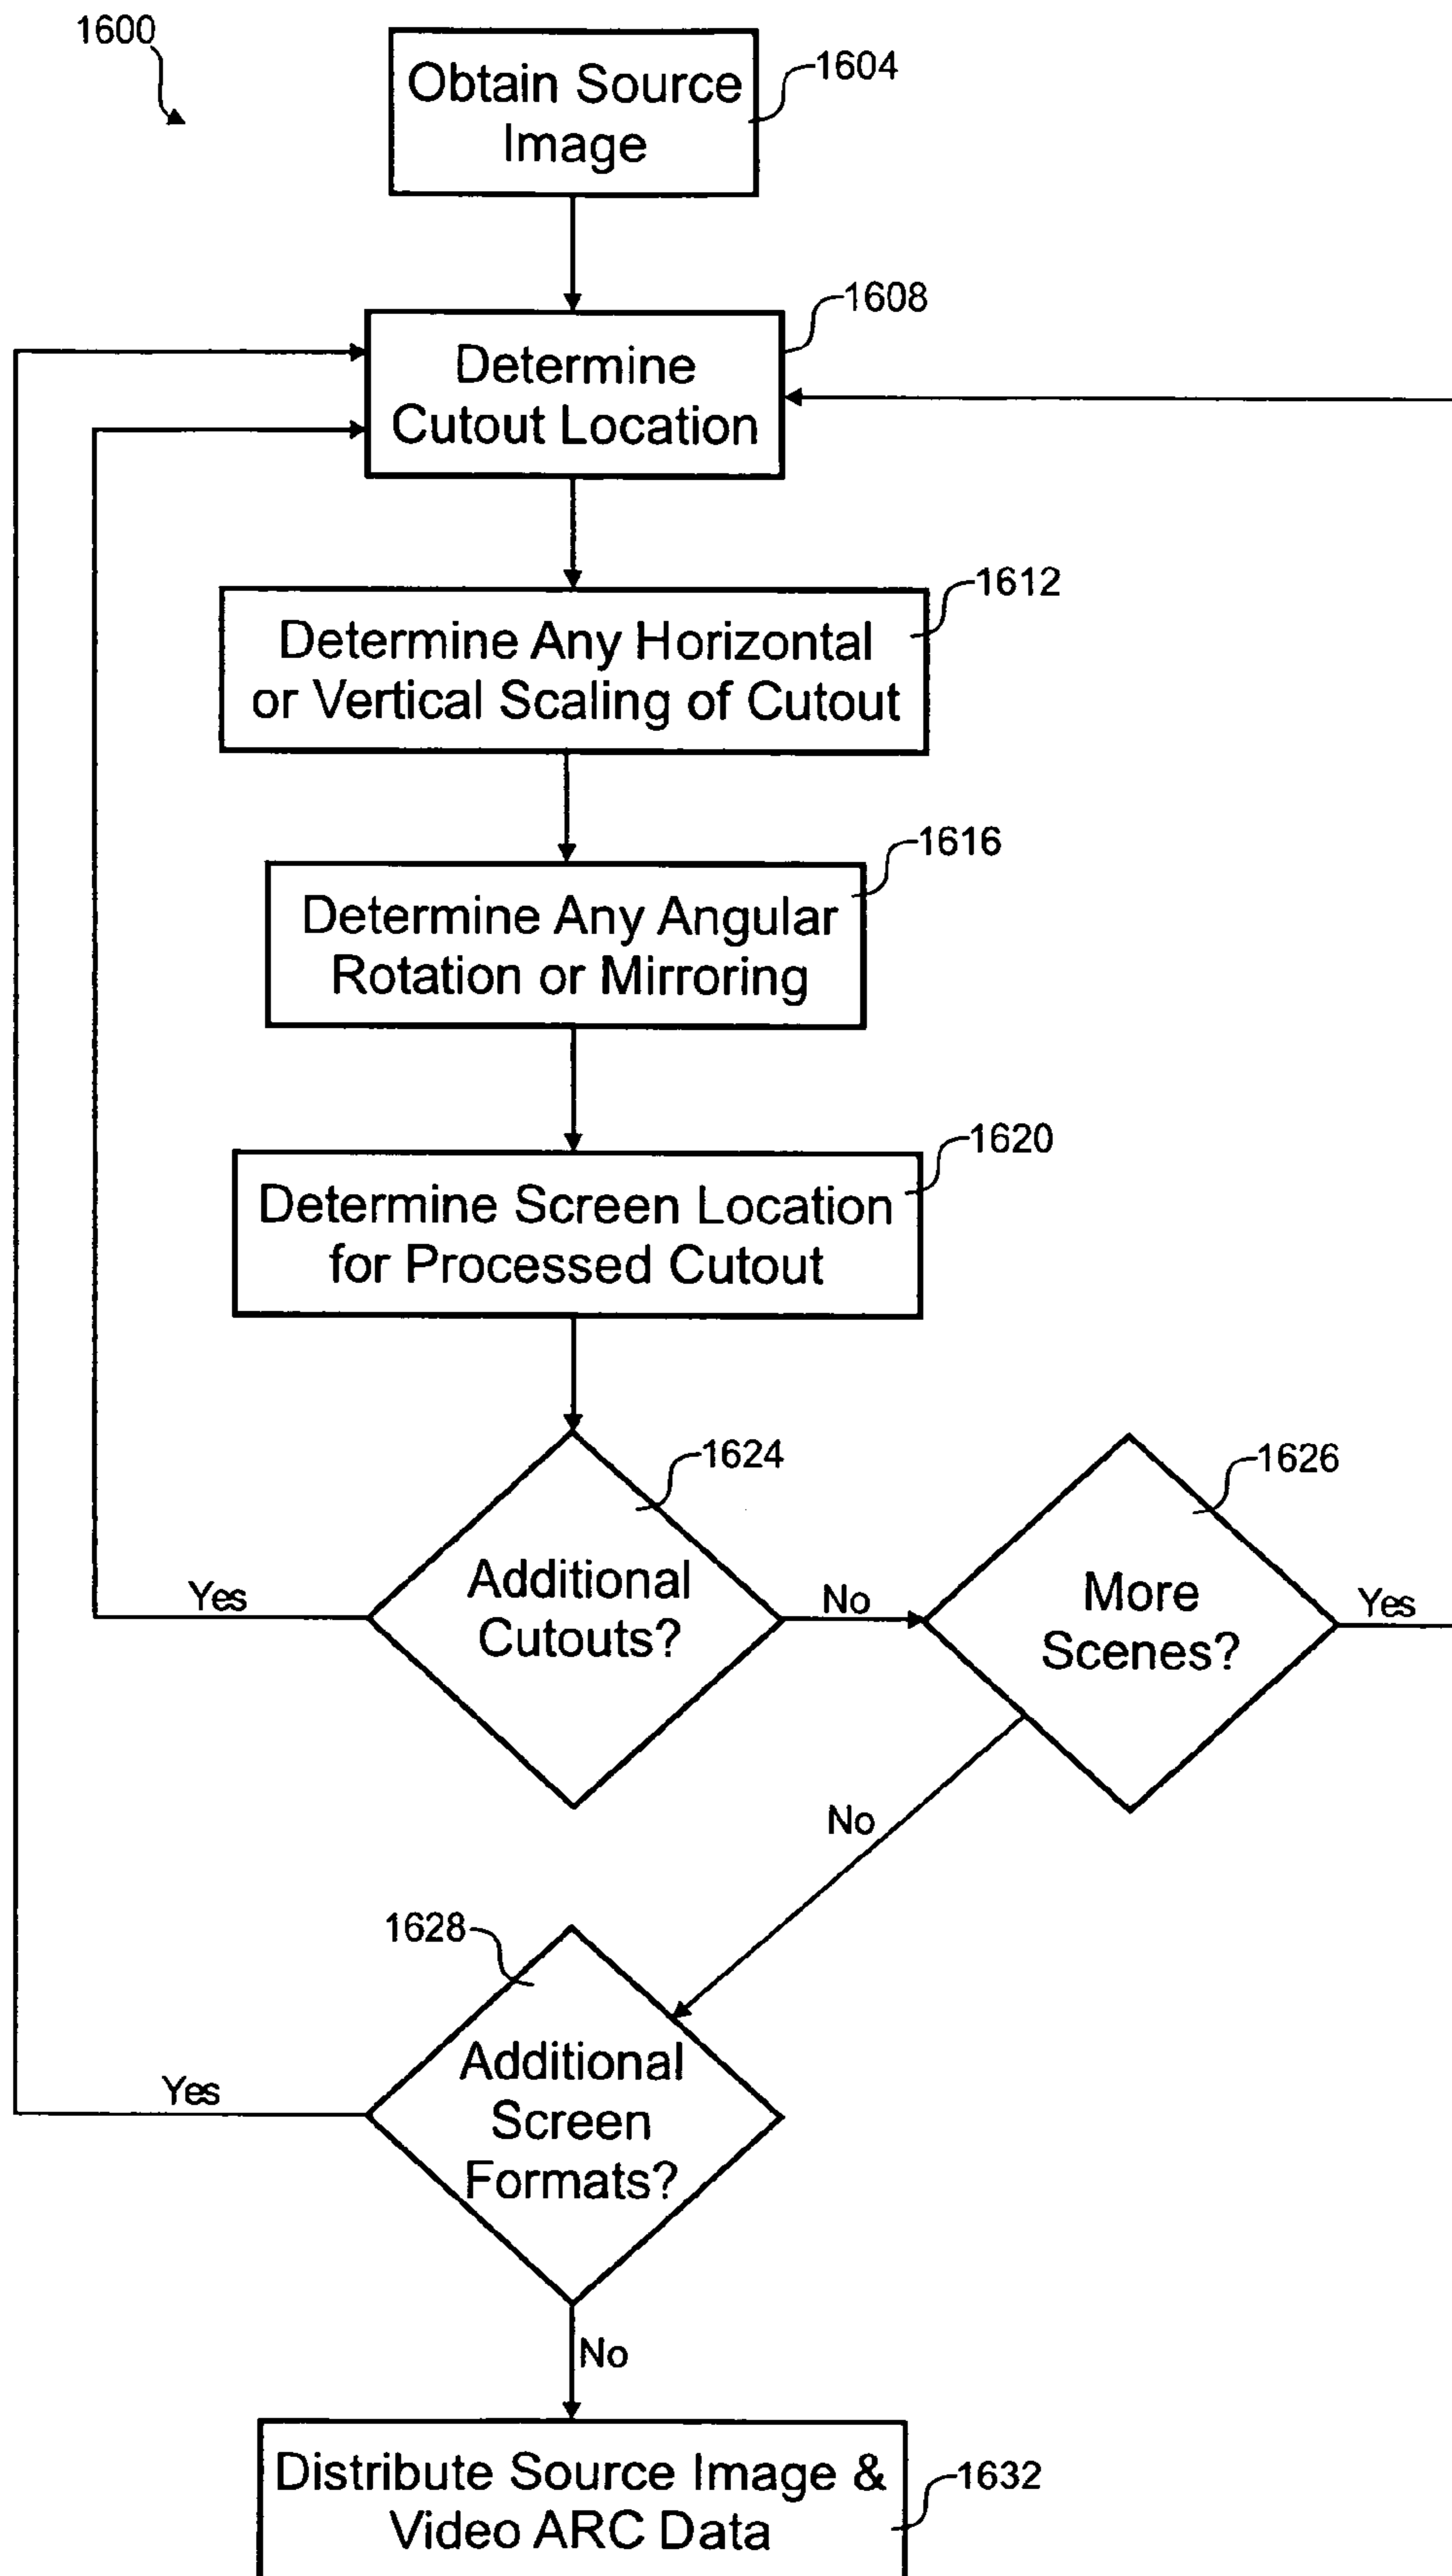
1600

Obtain Source Image

1604

Determine Cutout Location

1608

Determine Any Horizontal or Vertical Scaling of Cutout

1612

Determine Any Angular Rotation or Mirroring

1616

Determine Screen Location for Processed Cutout

1620

Additional Cutouts?

1624

Yes

No

More Scenes?

1626

Yes

No

1628

Additional Screen Formats?

Yes

No

Distribute Source Image & Video ARC Data

1632